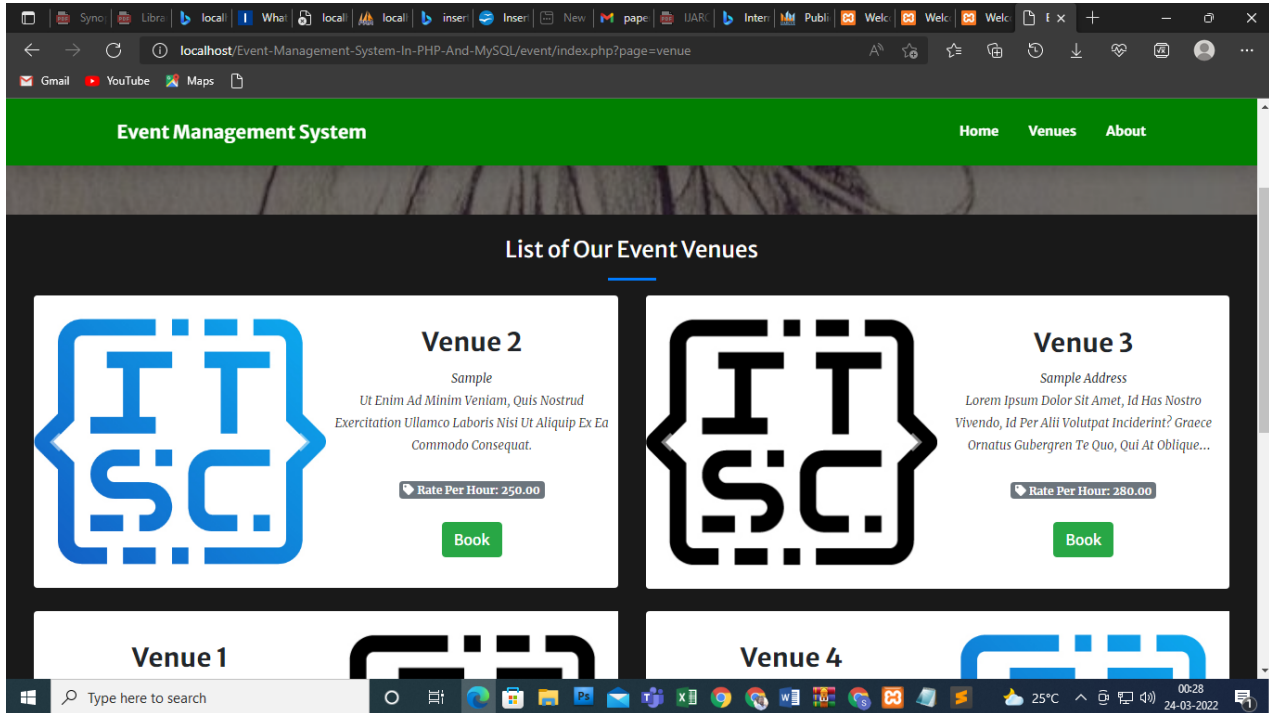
Synop | Libra | localh | What | localh | localh | insert | Inser | New | pape | IJARC | Intern | Publi | Welc | Welc | Welc | E

localhost/Event-Management-System-In-PHP-And-MySQL/event/index.php?page=venue

Gmail YouTube Maps

Event Management System

Home Venues About

List of Our Event Venues

I T S:C.

Venue 2

Sample

Ut Enim Ad Minim Veniam, Quis Nostrud Exercitation Ullamco Laboris Nisi Ut Aliquip Ex Ea Commodo Consequat.

Rate Per Hour: 250.00

Book

I T S:C.

Venue 3

Sample Address

Lorem Ipsum Dolor Sit Amet, Id Has Nostro Vivendo, Id Per Alii Volutpat Inciderint? Graece Ornatus Gubergren Te Quo, Qui At Oblique...

Rate Per Hour: 280.00

Book

Venue 1

Venue 4

Type here to search

25°C

00:28
24-03-2022